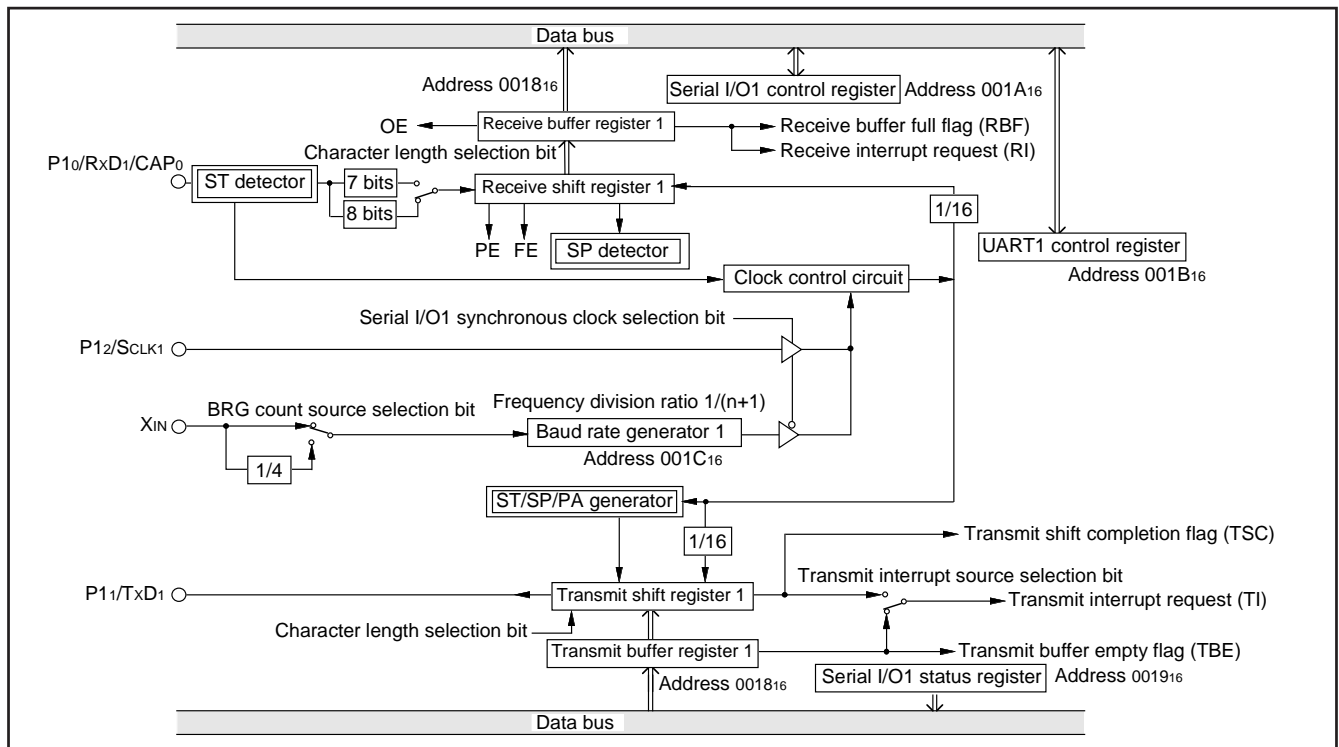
Data bus

Address $0018_{16}$

Serial I/O1 control register

Address $001A_{16}$

OE

Receive buffer register 1

Receive buffer full flag (RBF)

Receive interrupt request (RI)

Character length selection bit

$P1_0/RxD_1/CAP_0$

ST detector

7 bits

8 bits

Receive shift register 1

1/16

PE

FE

SP detector

UART1 control register

Address $001B_{16}$

Clock control circuit

Serial I/O1 synchronous clock selection bit

$P1_2/S_{CLK1}$

Frequency division ratio 1/(n+1)

BRG count source selection bit

$X_{IN}$

Baud rate generator 1

Address $001C_{16}$

1/4

ST/SP/PA generator

1/16

Transmit shift completion flag (TSC)

Transmit interrupt source selection bit

$P1_1/TxD_1$

Transmit shift register 1

Transmit interrupt request (TI)

Character length selection bit

Transmit buffer register 1

Transmit buffer empty flag (TBE)

Serial I/O1 status register

Address $0019_{16}$

Address $0018_{16}$

Data bus